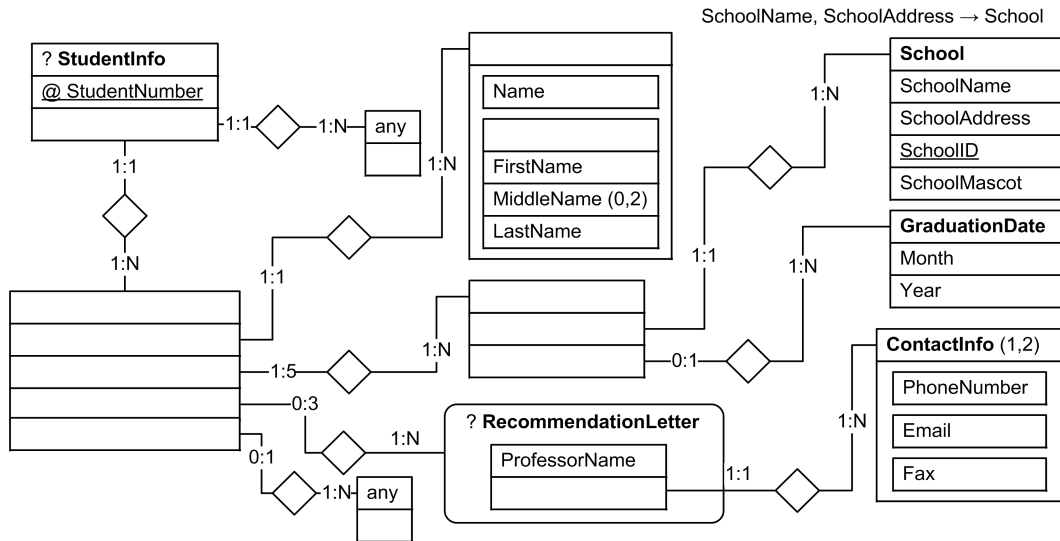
SchoolName, SchoolAddress → School

? **StudentInfo**
@ StudentNumber

1:1
1:N
any

1:1
1:N

Name
FirstName
MiddleName (0,2)
LastName

1:N

1:1

**School**
SchoolName
SchoolAddress
SchoolID
SchoolMascot

1:N

1:1

**GraduationDate**
Month
Year

1:N

1:5
1:N
0:1

0:3

**ContactInfo** (1,2)
PhoneNumber
Email
Fax

1:N

? **RecommendationLetter**
ProfessorName

1:N
1:1

0:1
1:N
any